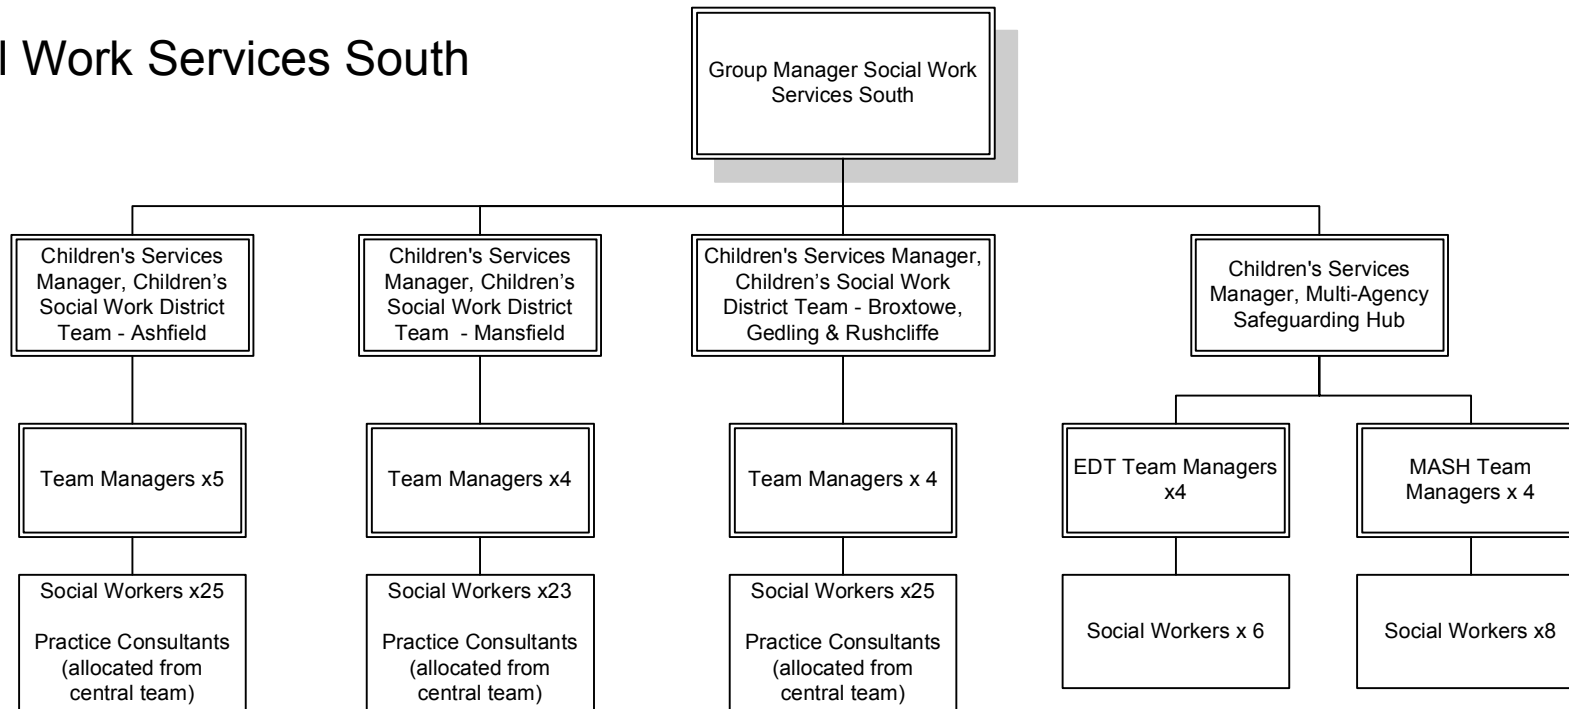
l Work Services South

Group Manager Social Work Services South

Children's Services Manager, Children's Social Work District Team - Ashfield

Children's Services Manager, Children's Social Work District Team - Mansfield

Children's Services Manager, Children's Social Work District Team - Broxtowe, Gedling & Rushcliffe

Children's Services Manager, Multi-Agency Safeguarding Hub

Team Managers x5

Team Managers x4

Team Managers x 4

EDT Team Managers x4

MASH Team Managers x 4

Social Workers x25

Practice Consultants (allocated from central team)

Social Workers x23

Practice Consultants (allocated from central team)

Social Workers x25

Practice Consultants (allocated from central team)

Social Workers x 6

Social Workers x8